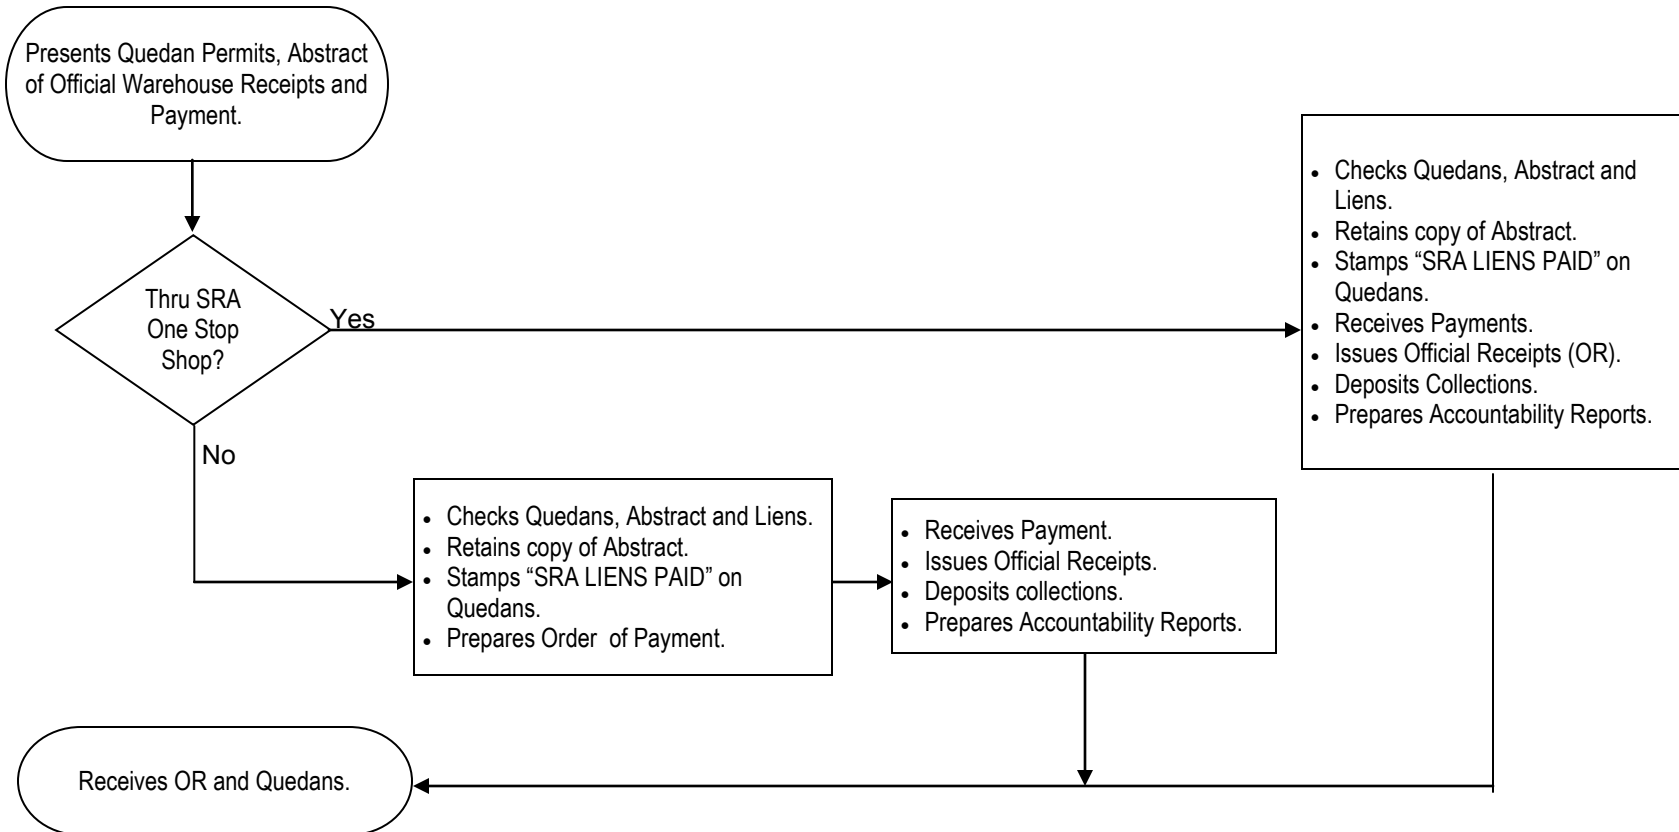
Presents Quedan Permits, Abstract of Official Warehouse Receipts and Payment.

Thru SRA One Stop Shop?

Yes

- Checks Quedans, Abstract and Liens.
- Retains copy of Abstract.
- Stamps “SRA LIENS PAID” on Quedans.
- Receives Payments.
- Issues Official Receipts (OR).
- Deposits Collections.
- Prepares Accountability Reports.

No

- Checks Quedans, Abstract and Liens.
- Retains copy of Abstract.
- Stamps “SRA LIENS PAID” on Quedans.
- Prepares Order of Payment.

- Receives Payment.
- Issues Official Receipts.
- Deposits collections.
- Prepares Accountability Reports.

Receives OR and Quedans.